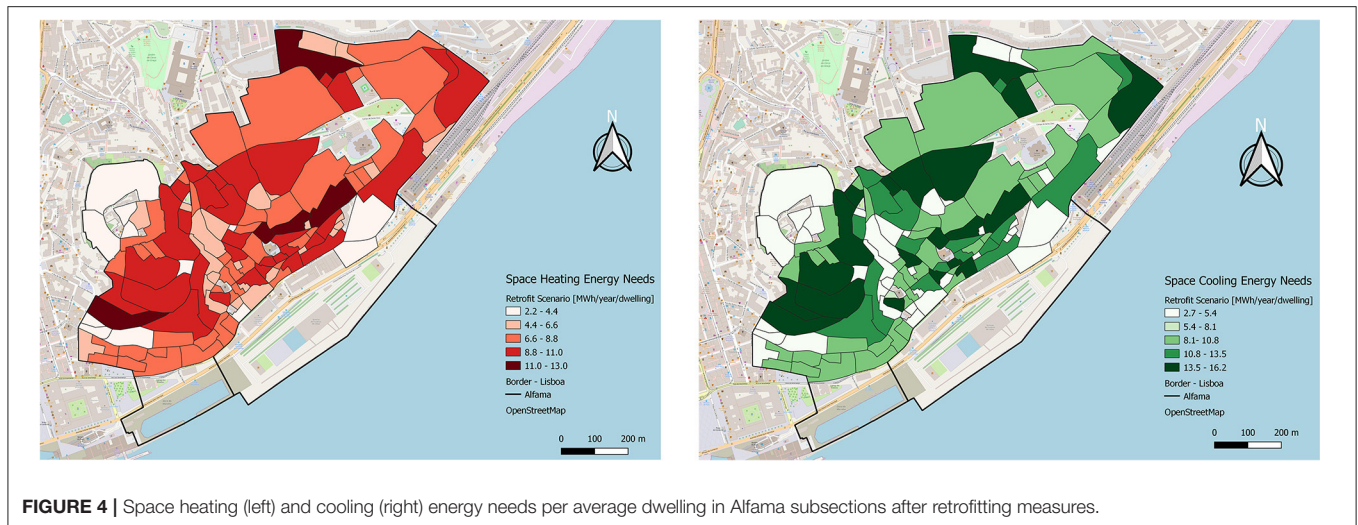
N

Space Heating Energy Needs

Retrofit Scenario [MWh/year/dwelling]

2.2 - 4.4

4.4 - 6.6

6.6 - 8.8

8.8 - 11.0

11.0 - 13.0

Border - Lisboa

Alfama

OpenStreetMap

0 100 200 m

N

Space Cooling Energy Needs

Retrofit Scenario [MWh/year/dwelling]

2.7 - 5.4

5.4 - 8.1

8.1- 10.8

10.8 - 13.5

13.5 - 16.2

Border - Lisboa

Alfama

OpenStreetMap

0 100 200 m

**FIGURE 4 |** Space heating (left) and cooling (right) energy needs per average dwelling in Alfama subsections after retrofitting measures.